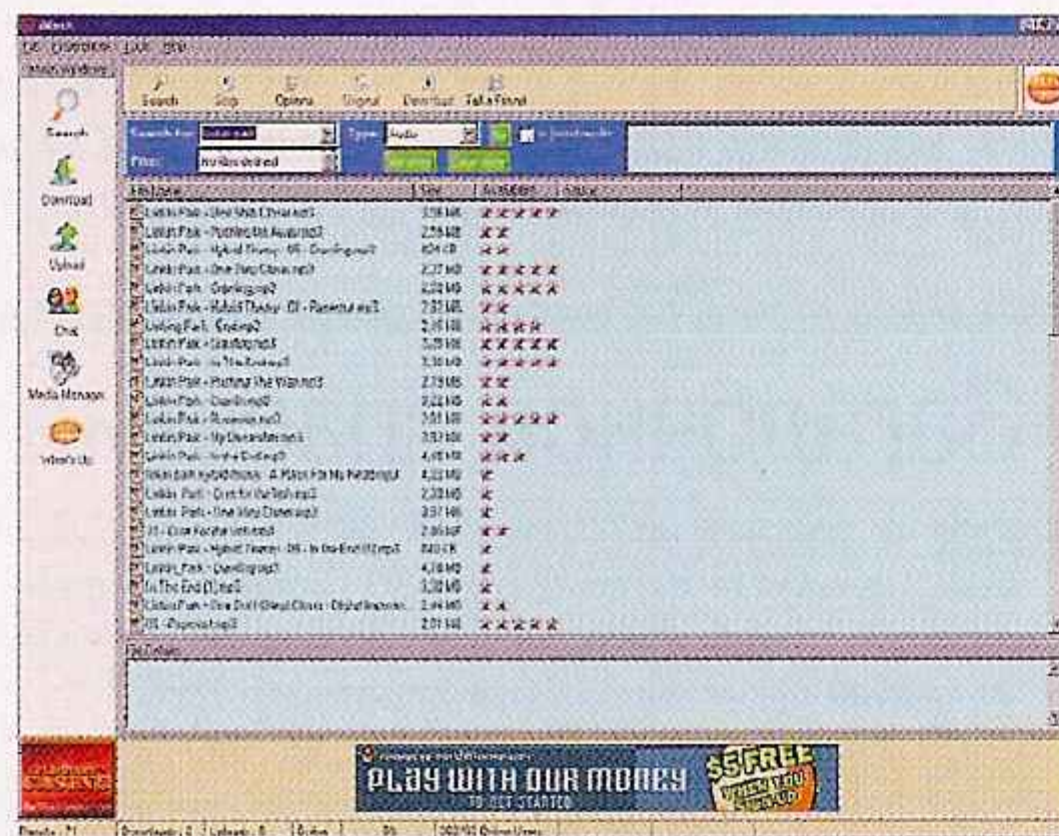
Search Stop Options Signal Download Tell a Friend

Search
Download
Upload
Chat
Media Manager
What's Up

Linkin Park - One Step Closer.mp3 3.38 MB
Linkin Park - Nothing to Me.mp3 2.26 MB
Linkin Park - Hybrid Theory - 05 - Crawling.mp3 404 KB
Linkin Park - One Step Closer.mp3 2.27 MB
Linkin Park - Crawling.mp3 2.22 MB
Linkin Park - Hybrid Theory - 01 - Papercut.mp3 2.93 MB
Linkin Park - Crawling.mp3 2.16 MB
Linkin Park - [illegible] 3.39 MB
Linkin Park - In The End.mp3 3.30 MB
Linkin Park - Pushing Me Away.mp3 2.79 MB
Linkin Park - Crawling.mp3 3.22 MB
Linkin Park - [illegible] 3.01 MB
Linkin Park - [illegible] 3.57 MB
Linkin Park - In the End.mp3 4.46 MB
Linkin Park Hybrid theory - A Place For My Head.mp3 4.32 MB
Linkin Park - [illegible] 2.20 MB
Linkin Park - One Step Closer.mp3 3.37 MB
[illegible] 2.86 MB
Linkin Park - Hybrid Theory - 08 - In the End.mp3 840 KB
Linkin Park - Crawling.mp3 4.18 MB
In The End.mp3 3.30 MB
Linkin Park - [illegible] 2.44 MB
01 - Papercut.mp3 2.01 MB

PLAY WITH OUR MONEY
$5 FREE
TO GET STARTED